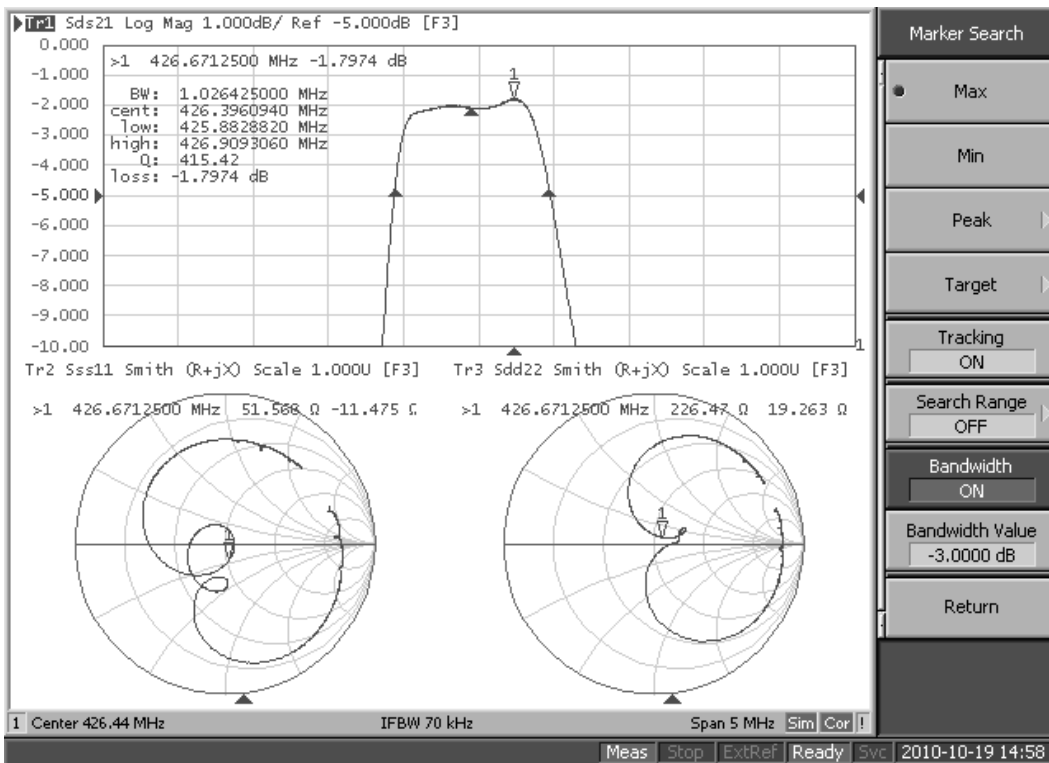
Tr1 Sds21 Log Mag 1.000dB/ Ref -5.000dB [F3]

0.000
-1.000
-2.000
-3.000
-4.000
-5.000
-6.000
-7.000
-8.000
-9.000
-10.00

>1 426.6712500 MHz -1.7974 dB

BW: 1.026425000 MHz
cent: 426.3960940 MHz
low: 425.8828820 MHz
high: 426.9093060 MHz
Q: 415.42
loss: -1.7974 dB

1

1

Tr2 Sss11 Smith (R+jX) Scale 1.000U [F3]

>1 426.6712500 MHz 51.568 Ω -11.475 Ω

1

Tr3 Sdd22 Smith (R+jX) Scale 1.000U [F3]

>1 426.6712500 MHz 226.47 Ω 19.263 Ω

1

1 Center 426.44 MHz

IFBW 70 kHz

Span 5 MHz Sim Cor !

Marker Search

Max

Min

Peak

Target

Tracking
ON

Search Range
OFF

Bandwidth
ON

Bandwidth Value
-3.0000 dB

Return

Meas Stop ExtRef Ready Svc 2010-10-19 14:58